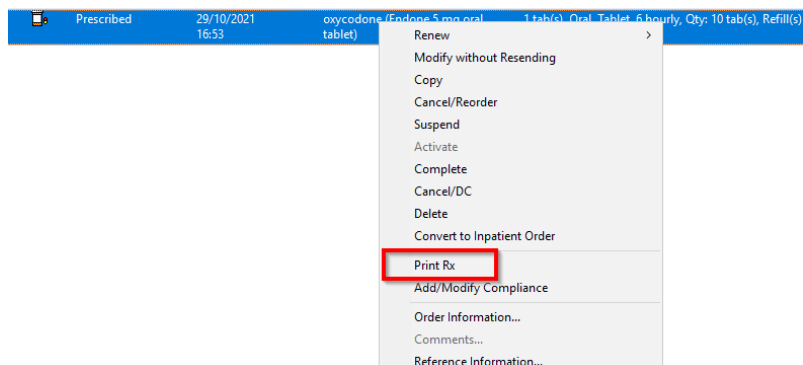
Prescribed 29/10/2021 16:53 oxycodone (Endone 5 mg oral tablet) 1 tab(s), Oral, Tablet, 6 hourly, Qty: 10 tab(s), Refill(s)

Renew
Modify without Resending
Copy
Cancel/Reorder
Suspend
Activate
Complete
Cancel/DC
Delete
Convert to Inpatient Order
Print Rx
Add/Modify Compliance
Order Information...
Comments...
Reference Information...